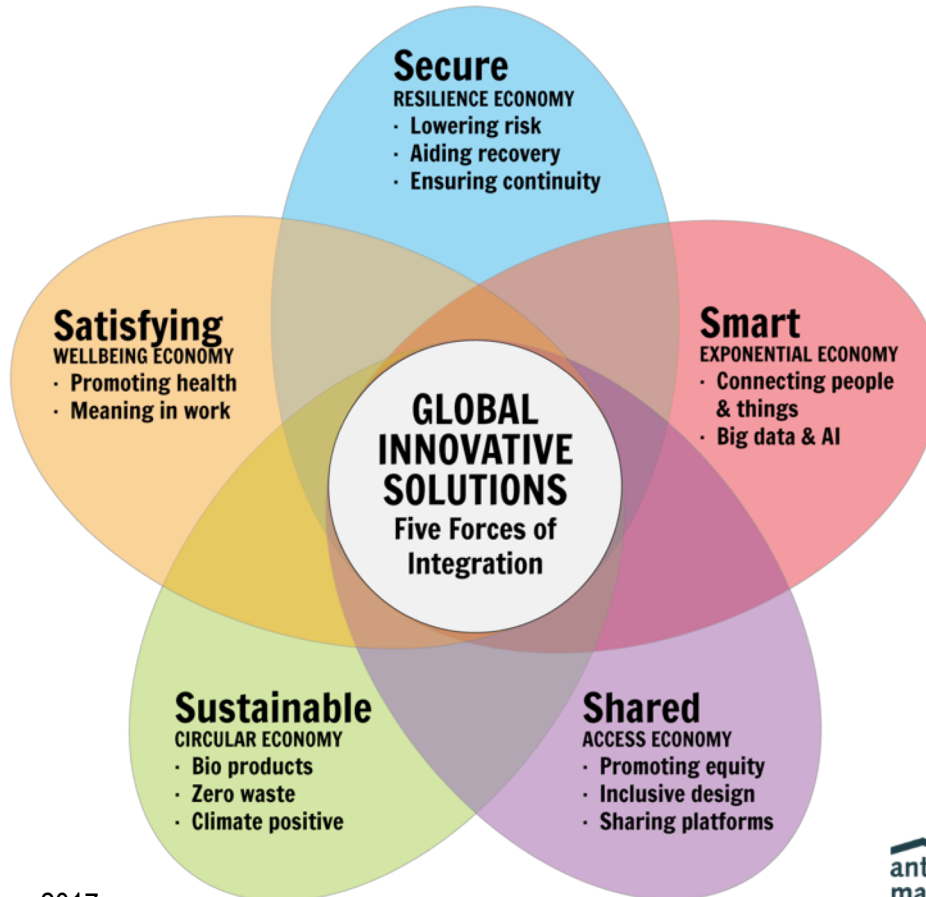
Secure
RESILIENCE ECONOMY
· Lowering risk
· Aiding recovery
· Ensuring continuity

Satisfying
WELLBEING ECONOMY
· Promoting health
· Meaning in work

Smart
EXPONENTIAL ECONOMY
· Connecting people & things
· Big data & AI

GLOBAL INNOVATIVE SOLUTIONS
Five Forces of Integration

Sustainable
CIRCULAR ECONOMY
· Bio products
· Zero waste
· Climate positive

Shared
ACCESS ECONOMY
· Promoting equity
· Inclusive design
· Sharing platforms

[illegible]

ant
ma